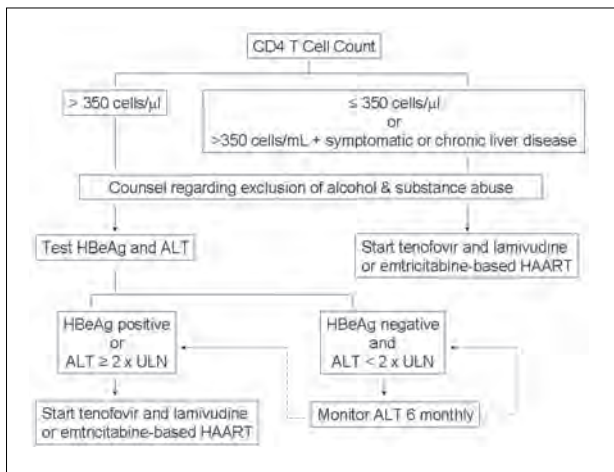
CD4 T Cell Count

> 350 cells/μl

≤ 350 cells/μl
or
>350 cells/mL + symptomatic or chronic liver disease

Counsel regarding exclusion of alcohol & substance abuse

Test HBeAg and ALT

Start tenofovir and lamivudine or emtricitabine-based HAART

HBeAg positive
or
ALT ≥ 2 x ULN

HBeAg negative
and
ALT < 2 x ULN

Start tenofovir and lamivudine or emtricitabine-based HAART

Monitor ALT 6 monthly